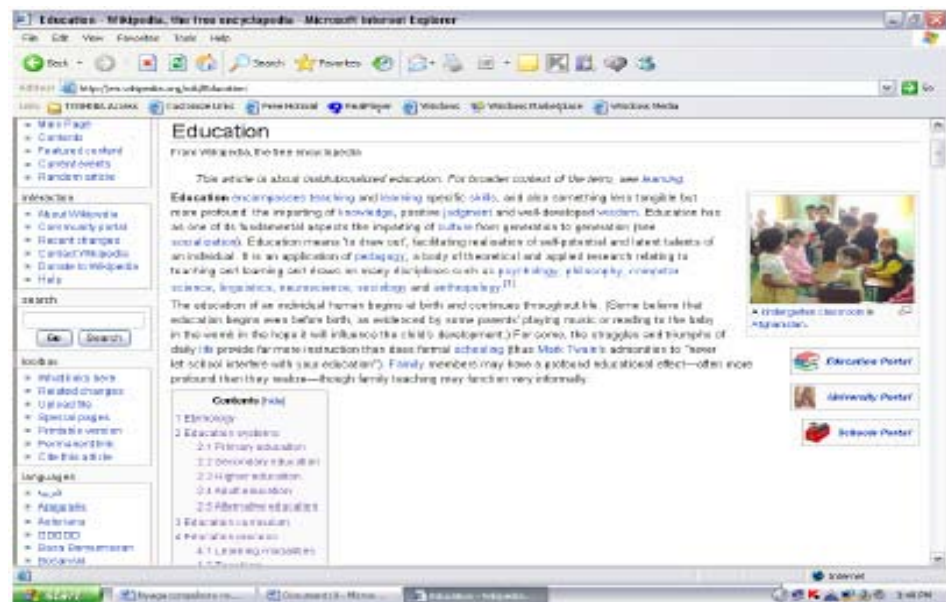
Education - Wikipedia, the free encyclopedia - Microsoft Internet Explorer

File Edit View Favorites Tools Help

Back Search Favorites

Address http://en.wikipedia.org/wiki/Education Go

Links TOSHIBA ACCESS Customize Links Free Hotmail RealPlayer Windows Windows Marketplace Windows Media

Main Page
Contents
Featured content
Current events
Random article

interaction
About Wikipedia
Community portal
Recent changes
Contact Wikipedia
Donate to Wikipedia
Help

search
Go Search

toolbox
What links here
Related changes
Upload file
Special pages
Printable version
Permanent link
Cite this article

languages
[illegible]
Alemannisch
Asturianu
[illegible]
Basa Banyumasan
Bosanski

Education

From Wikipedia, the free encyclopedia

This article is about institutionalized education. For broader context of the term, see learning.

Education encompasses teaching and learning specific skills, and also something less tangible but more profound: the imparting of knowledge, positive judgment and well-developed wisdom. Education has as one of its fundamental aspects the imparting of culture from generation to generation (see socialization). Education means 'to draw out', facilitating realisation of self-potential and latent talents of an individual. It is an application of pedagogy, a body of theoretical and applied research relating to teaching and learning and draws on many disciplines such as psychology, philosophy, computer science, linguistics, neuroscience, sociology and anthropology.[1]

The education of an individual human begins at birth and continues throughout life. (Some believe that education begins even before birth, as evidenced by some parents' playing music or reading to the baby in the womb in the hope it will influence the child's development.) For some, the struggles and triumphs of daily life provide far more instruction than does formal schooling (thus Mark Twain's admonition to "never let school interfere with your education"). Family members may have a profound educational effect—often more profound than they realize—though family teaching may function very informally.

A kindergarten classroom in Afghanistan.

Education Portal
University Portal
Schools Portal

Contents [hide]
1 Etymology
2 Education systems
2.1 Primary education
2.2 Secondary education
2.3 Higher education
2.4 Adult education
2.5 Alternative education
3 Education curriculum
4 Education process
4.1 Learning modalities
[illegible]

Internet

start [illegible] Document - Micro... Education - Wikipedia... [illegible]